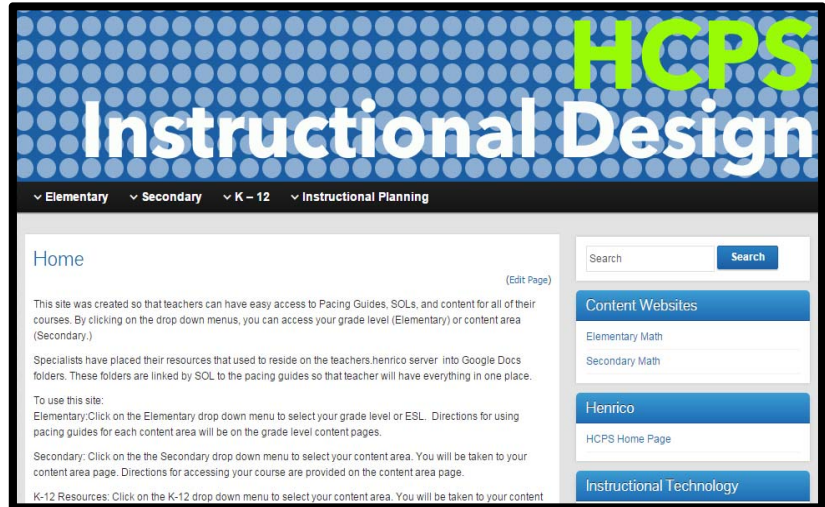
HCPS
Instructional Design

Elementary  Secondary  K – 12  Instructional Planning

Home

(Edit Page)

This site was created so that teachers can have easy access to Pacing Guides, SOLs, and content for all of their courses. By clicking on the drop down menus, you can access your grade level (Elementary) or content area (Secondary.)

Specialists have placed their resources that used to reside on the teachers.henrico server into Google Docs folders. These folders are linked by SOL to the pacing guides so that teacher will have everything in one place.

To use this site:
Elementary:Click on the Elementary drop down menu to select your grade level or ESL. Directions for using pacing guides for each content area will be on the grade level content pages.

Secondary: Click on the the Secondary drop down menu to select your content area. You will be taken to your content area page. Directions for accessing your course are provided on the content area page.

K-12 Resources: Click on the K-12 drop down menu to select your content area. You will be taken to your content

Search

Search

Content Websites

Elementary Math

Secondary Math

Henrico

HCPS Home Page

Instructional Technology